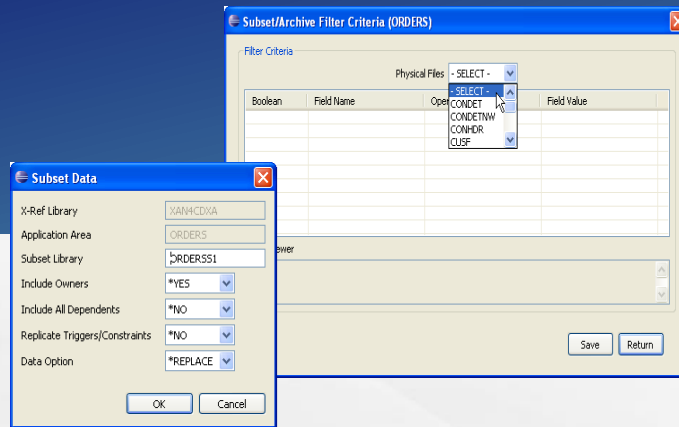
Subset/Archive Filter Criteria (ORDERS)

Filter Criteria

Physical Files - SELECT -

- SELECT -
CONDET
CONDETNW
CONHDR
CUSF

| Boolean | Field Name | Oper | Field Value |
|---|---|---|---|

ewer

Save Return

Subset Data

X-Ref Library XAN4CDXA
Application Area ORDERS
Subset Library ORDERSS1
Include Owners *YES
Include All Dependents *NO
Replicate Triggers/Constraints *NO
Data Option *REPLACE

OK Cancel